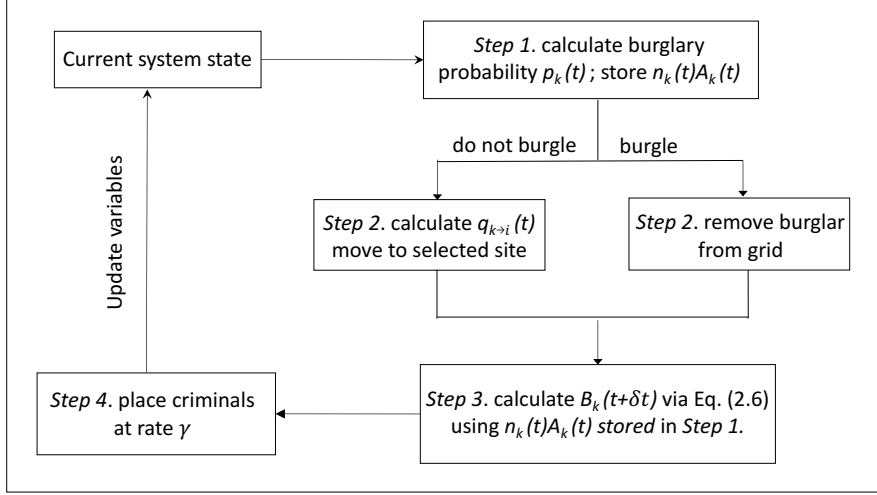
Current system state

*Step 1*. calculate burglary probability $p_k(t)$ ; store $n_k(t)A_k(t)$

do not burgle

burgle

*Step 2*. calculate $q_{k\to i}(t)$ move to selected site

*Step 2*. remove burglar from grid

Update variables

*Step 4*. place criminals at rate $\gamma$

*Step 3*. calculate $B_k(t+\delta t)$ via Eq. (2.6) using $n_k(t)A_k(t)$ *stored* in *Step 1*.